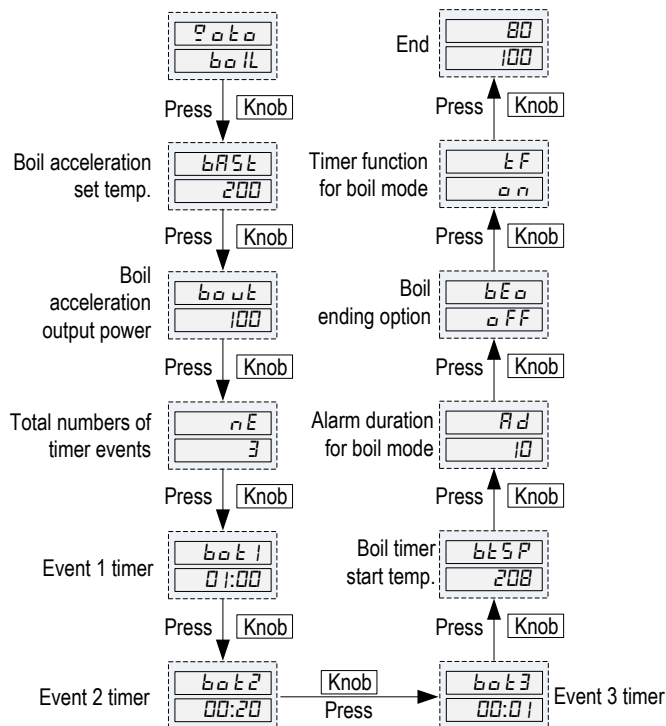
Goto
boil

Press Knob

Boil acceleration set temp.
bASt
200

Press Knob

Boil acceleration output power
bout
100

Press Knob

Total numbers of timer events
nE
3

Press Knob

Event 1 timer
bot1
01:00

Press Knob

Event 2 timer
bot2
00:20

Knob
Press

bot3
00:01
Event 3 timer

Press Knob

Boil timer start temp.
btSP
208

Press Knob

Alarm duration for boil mode
Ad
10

Press Knob

Boil ending option
bEo
oFF

Press Knob

Timer function for boil mode
tF
on

Press Knob

End
80
100